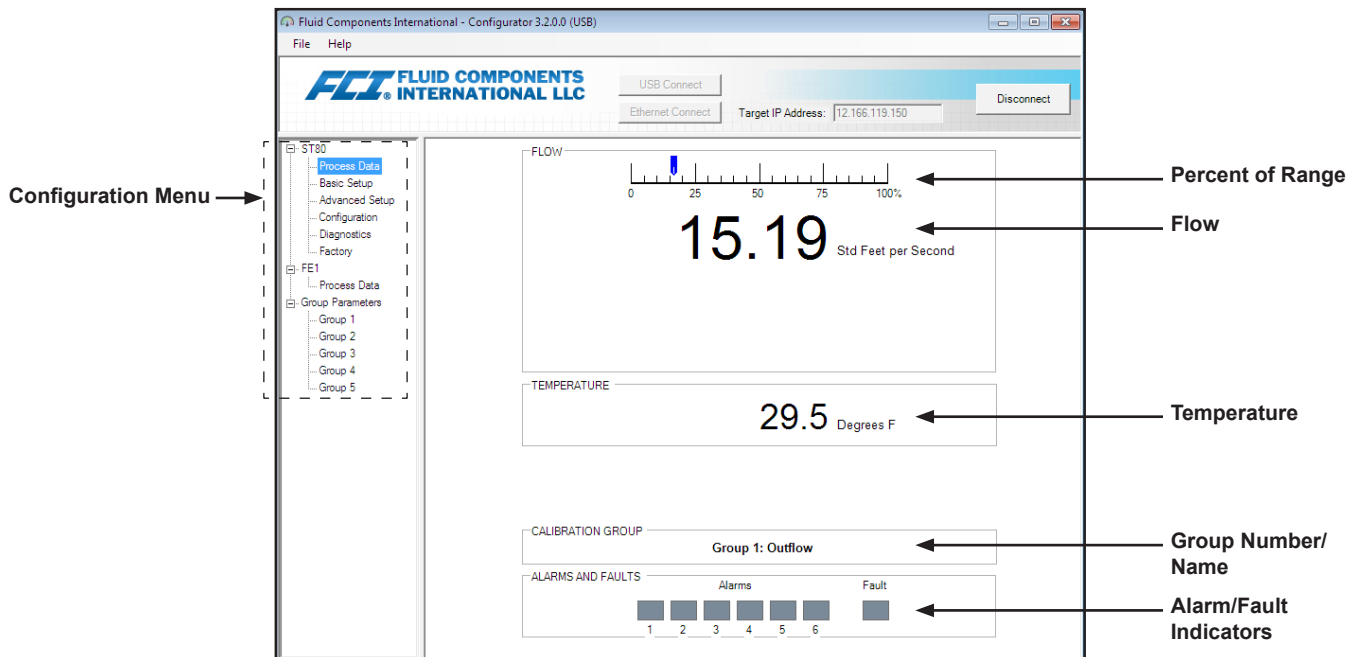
Fluid Components International - Configurator 3.2.0.0 (USB)

File Help

FCI® FLUID COMPONENTS INTERNATIONAL LLC

USB Connect

Ethernet Connect

Target IP Address: 12.166.119.150

Disconnect

Configuration Menu

ST80
Process Data
Basic Setup
Advanced Setup
Configuration
Diagnostics
Factory
FE1
Process Data
Group Parameters
Group 1
Group 2
Group 3
Group 4
Group 5

FLOW

0 25 50 75 100%

15.19 Std Feet per Second

Percent of Range

Flow

TEMPERATURE

29.5 Degrees F

Temperature

CALIBRATION GROUP

Group 1: Outflow

Group Number/ Name

ALARMS AND FAULTS

Alarms

Fault

1 2 3 4 5 6

Alarm/Fault Indicators